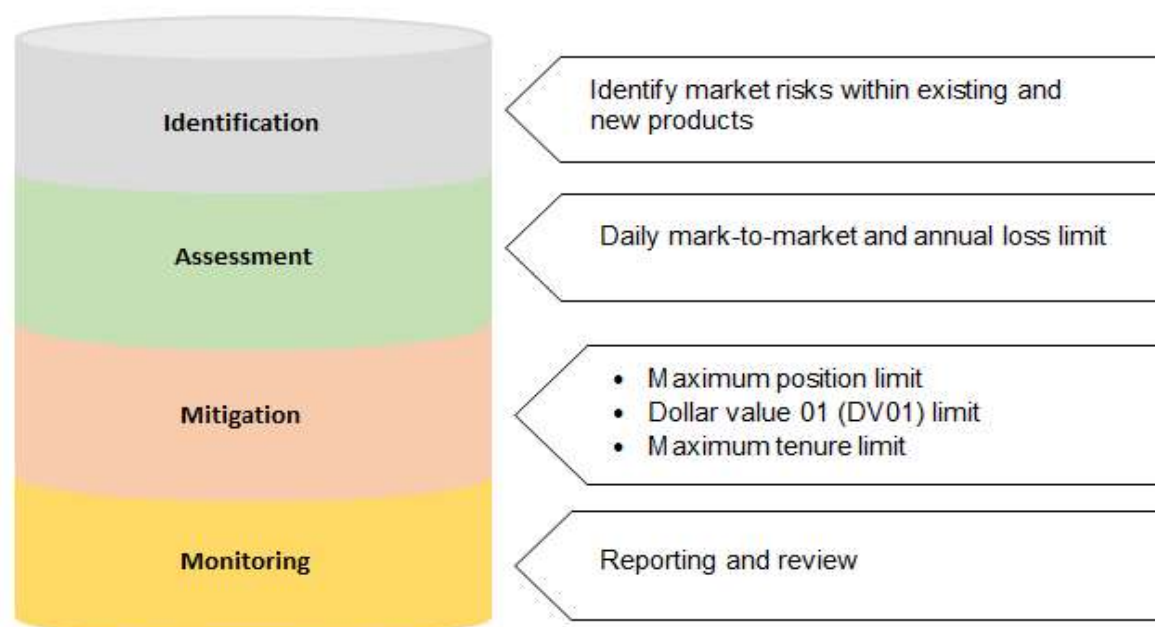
Identification

Identify market risks within existing and new products

Assessment

Daily mark-to-market and annual loss limit

Mitigation

- Maximum position limit
- Dollar value 01 (DV01) limit
- Maximum tenure limit

Monitoring

Reporting and review